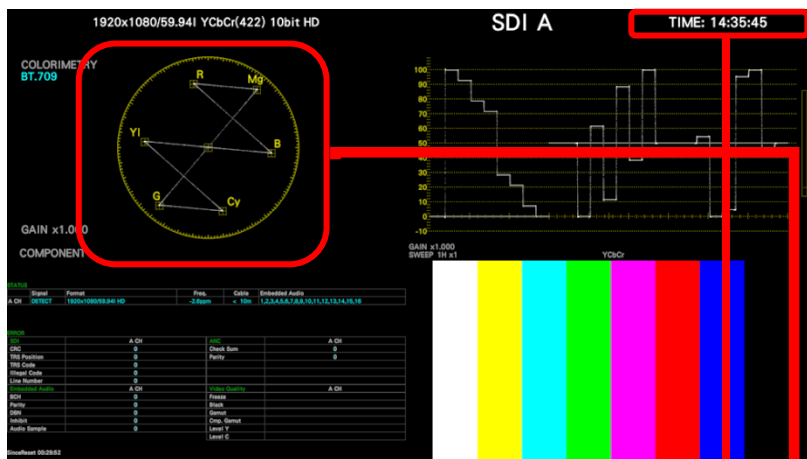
1920x1080/59.94I YCbCr(422) 10bit HD

SDI A

TIME: 14:35:45

COLORIMETRY
BT.709

R
Mg
Yl
B
G
Cy

GAIN x1.000

COMPONENT

100
90
80
70
60
50
40
30
20
10
0
-10

GAIN x1.000
SWEEP 1H x1

YCbCr

STATUS

| | Signal | Format | Freq. | Cable | Embedded Audio |
|---|---|---|---|---|---|
| A CH | DETECT | 1920x1080/59.94I HD | -2.6ppm | < 10m | 1,2,3,4,5,6,7,8,9,10,11,12,13,14,15,16 |

ERROR

| SDI | A CH | ANC | A CH |
|---|---|---|---|
| CRC | 0 | Check Sum | 0 |
| TRS Position | 0 | Parity | 0 |
| TRS Code | 0 | | |
| Illegal Code | 0 | | |
| Line Number | 0 | | |
| Embedded Audio | A CH | Video Quality | A CH |
| BCH | 0 | Freeze | |
| Parity | 0 | Black | |
| DBN | 0 | Gamut | |
| Inhibit | 0 | Cmp. Gamut | |
| Audio Sample | 0 | Level Y | |
| | | Level C | |

SinceReset 00:29:52